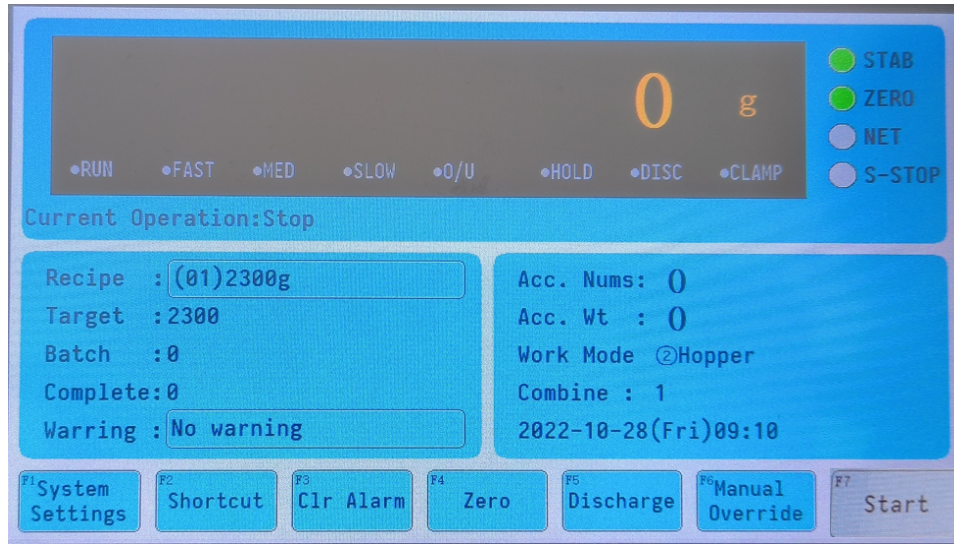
0 g

●RUN ●FAST ●MED ●SLOW ●O/U ●HOLD ●DISC ●CLAMP

STAB
ZERO
NET
S-STOP

Current Operation:Stop

Recipe : (01)2300g
Target : 2300
Batch : 0
Complete: 0
Warring : No warning

Acc. Nums: 0
Acc. Wt : 0
Work Mode ②Hopper
Combine : 1
2022-10-28(Fri)09:10

F1 System Settings
F2 Shortcut
F3 Clr Alarm
F4 Zero
F5 Discharge
F6 Manual Override
F7 Start